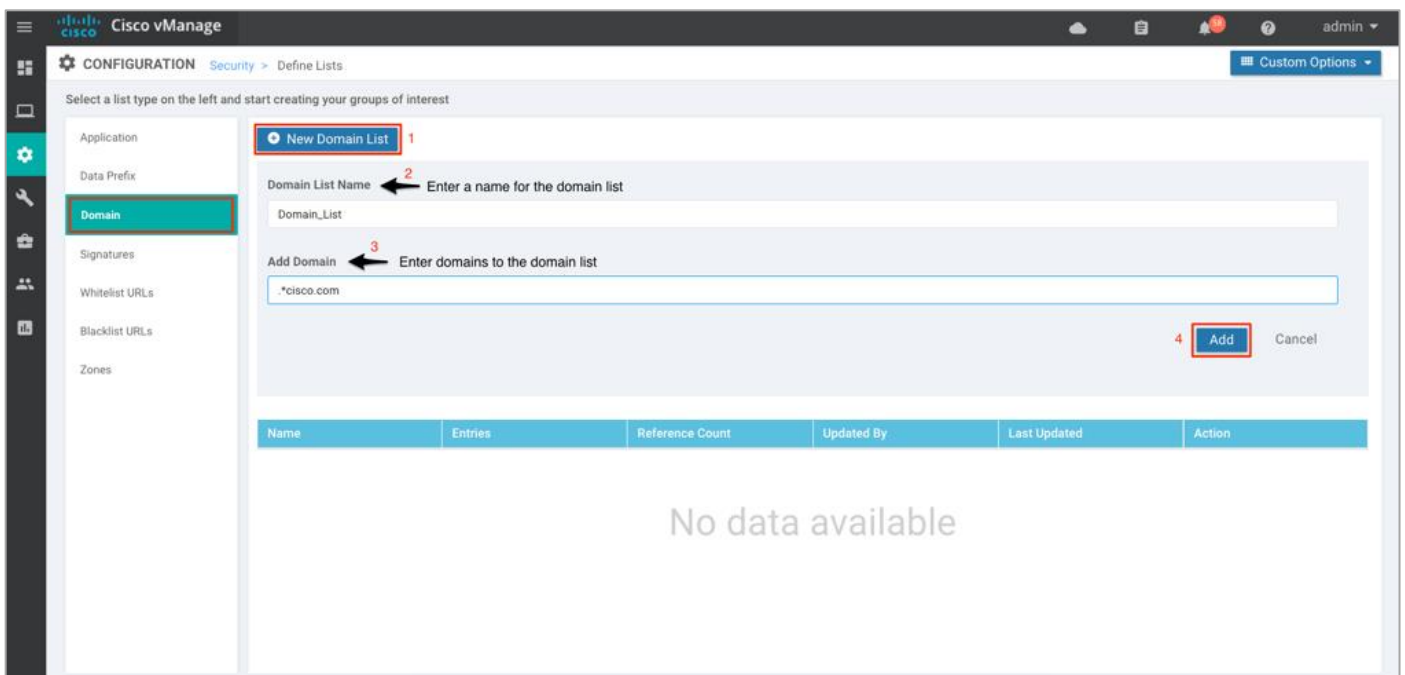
cisco Cisco vManage

admin ▾

CONFIGURATION Security > Define Lists

Custom Options ▾

Select a list type on the left and start creating your groups of interest

Application
Data Prefix
Domain
Signatures
Whitelist URLs
Blacklist URLs
Zones

New Domain List 1

Domain List Name 2 Enter a name for the domain list

Domain_List

Add Domain 3 Enter domains to the domain list

.*cisco.com

4 Add Cancel

| Name | Entries | Reference Count | Updated By | Last Updated | Action |
|---|---|---|---|---|---|

No data available